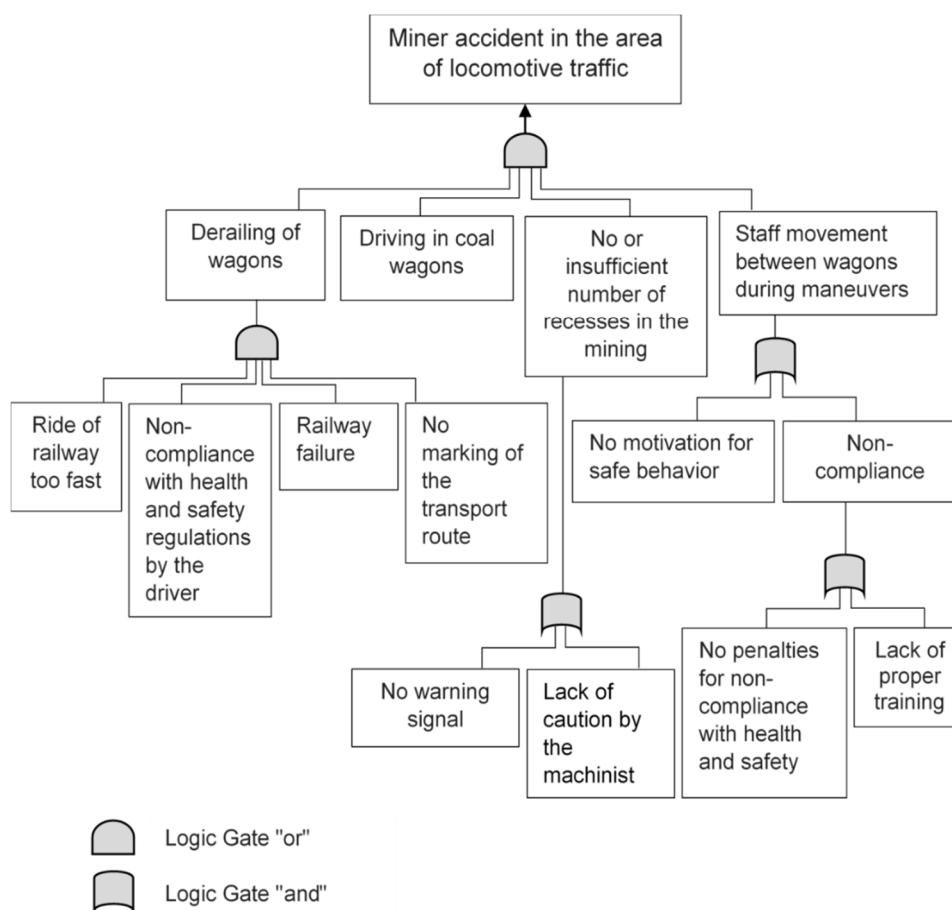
Miner accident in the area of locomotive traffic

Derailing of wagons

Driving in coal wagons

No or insufficient number of recesses in the mining

Staff movement between wagons during maneuvers

Ride of railway too fast

Non-compliance with health and safety regulations by the driver

Railway failure

No marking of the transport route

No motivation for safe behavior

Non-compliance

No warning signal

Lack of caution by the machinist

No penalties for non-compliance with health and safety

Lack of proper training

Logic Gate "or"

Logic Gate "and"